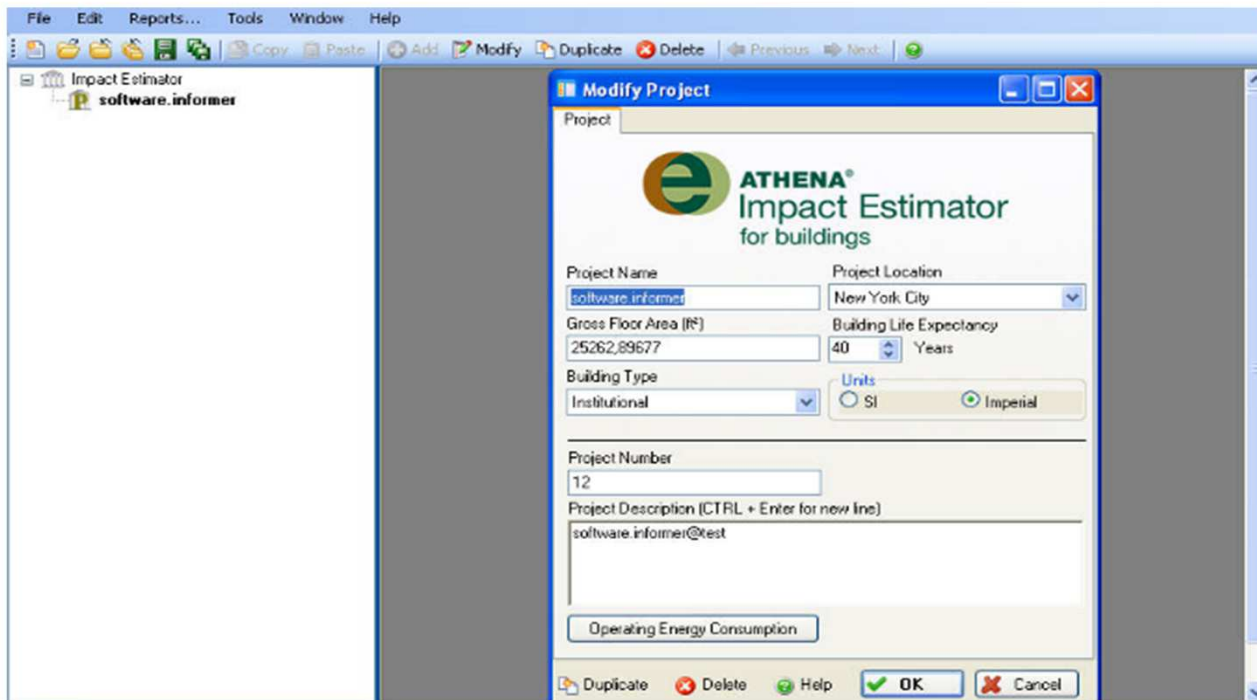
File Edit Reports... Tools Window Help

Copy Paste Add Modify Duplicate Delete Previous Next

Impact Estimator
software.informer

Modify Project

Project

ATHENA®
Impact Estimator
for buildings

Project Name
software.informer

Project Location
New York City

Gross Floor Area (ft²)
25262,89677

Building Life Expectancy
40 Years

Building Type
Institutional

Units
SI Imperial

Project Number
12

Project Description (CTRL + Enter for new line)
software.informer@test

Operating Energy Consumption

Duplicate Delete Help OK Cancel